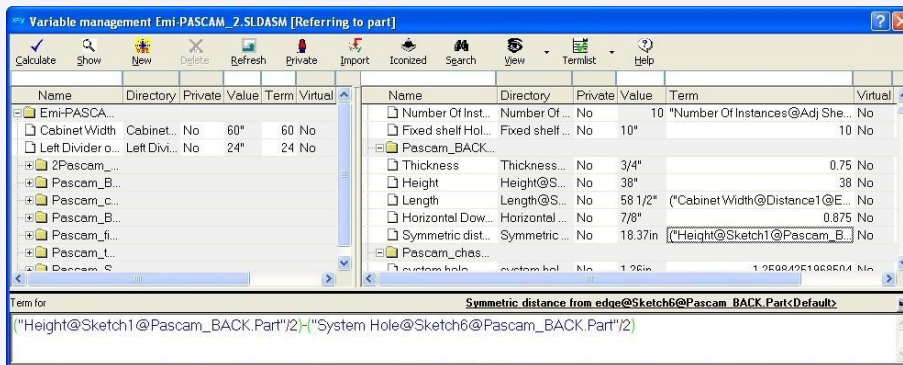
Variable management Emi-PASCAM_2.SLDASM [Referring to part]

Calculate Show New Delete Refresh Private Import Iconized Search View Termlist Help

| Name | Directory | Private | Value | Term | Virtual |
|---|---|---|---|---|---|
| Emi-PASCA... | | | | | |
| Cabinet Width | Cabinet... | No | 60" | 60 | No |
| Left Divider o... | Left Divi... | No | 24" | 24 | No |
| 2Pascam_... | | | | | |
| Pascam_B... | | | | | |
| Pascam_c... | | | | | |
| Pascam_B... | | | | | |
| Pascam_fi... | | | | | |
| Pascam_t... | | | | | |
| Pascam_S... | | | | | |

| Name | Directory | Private | Value | Term | Virtual |
|---|---|---|---|---|---|
| Number Of Inst... | Number Of ... | No | 10 | "Number Of Instances@Adj She... | No |
| Fixed shelf Hol... | Fixed shelf ... | No | 10" | 10 | No |
| Pascam_BACK... | | | | | |
| Thickness | Thickness... | No | 3/4" | 0.75 | No |
| Height | Height@S... | No | 38" | 38 | No |
| Length | Length@S... | No | 58 1/2" | ("Cabinet Width@Distance1@E... | No |
| Horizontal Dow... | Horizontal ... | No | 7/8" | 0.875 | No |
| Symmetric dist... | Symmetric ... | No | 18.37in | ("Height@Sketch1@Pascam_B... | No |
| Pascam_chas... | | | | | |
| custom hole | custom hol... | No | 1.26in | 1.25984251968504 | No |

Term for

Symmetric distance from edge@Sketch6@Pascam_BACK.Part<Default>

("Height@Sketch1@Pascam_BACK.Part"/2)-("System Hole@Sketch6@Pascam_BACK.Part"/2)